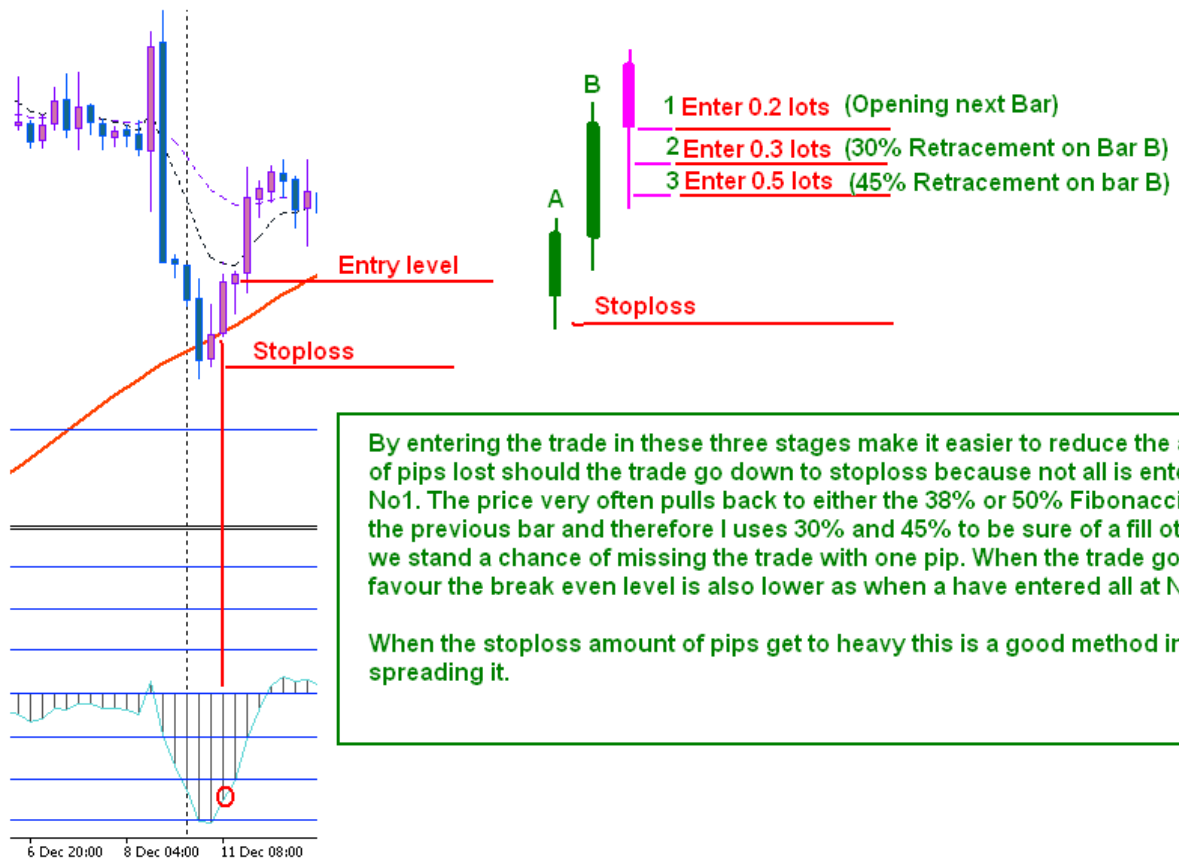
Entry level

Stoploss

B

A

1 Enter 0.2 lots (Opening next Bar)

2 Enter 0.3 lots (30% Retracement on Bar B)

3 Enter 0.5 lots (45% Retracement on bar B)

Stoploss

By entering the trade in these three stages make it easier to reduce the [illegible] of pips lost should the trade go down to stoploss because not all is ente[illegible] No1. The price very often pulls back to either the 38% or 50% Fibonacci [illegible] the previous bar and therefore I uses 30% and 45% to be sure of a fill ot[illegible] we stand a chance of missing the trade with one pip. When the trade go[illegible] favour the break even level is also lower as when a have entered all at N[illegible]

When the stoploss amount of pips get to heavy this is a good method in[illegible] spreading it.

6 Dec 20:00 8 Dec 04:00 11 Dec 08:00